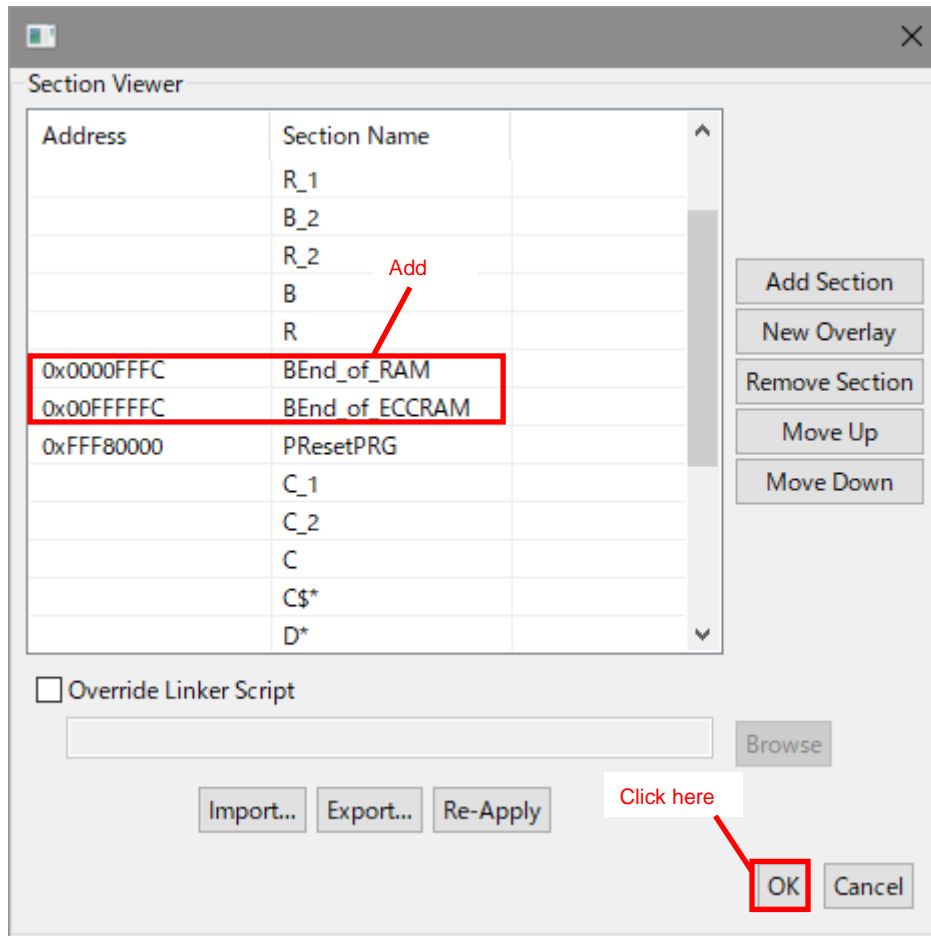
Section Viewer

| Address | Section Name |
|---|---|
| | R_1 |
| | B_2 |
| | R_2 |
| | B |
| | R |
| 0x0000FFFC | BEnd_of_RAM |
| 0x00FFFFFC | BEnd_of_ECCRAM |
| 0xFFF80000 | PResetPRG |
| | C_1 |
| | C_2 |
| | C |
| | C$* |
| | D* |

Add

Add Section
New Overlay
Remove Section
Move Up
Move Down

Override Linker Script

Browse

Import... Export... Re-Apply

Click here

OK Cancel